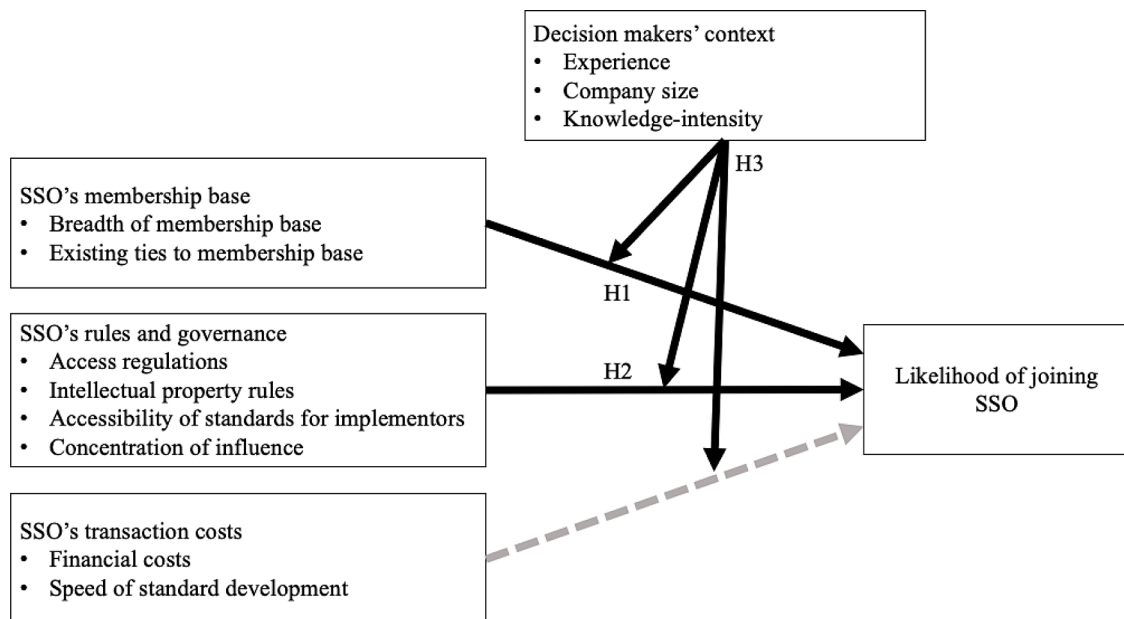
Decision makers' context
• Experience
• Company size
• Knowledge-intensity

H3

SSO's membership base
• Breadth of membership base
• Existing ties to membership base

H1

SSO's rules and governance
• Access regulations
• Intellectual property rules
• Accessibility of standards for implementors
• Concentration of influence

H2

Likelihood of joining SSO

SSO's transaction costs
• Financial costs
• Speed of standard development